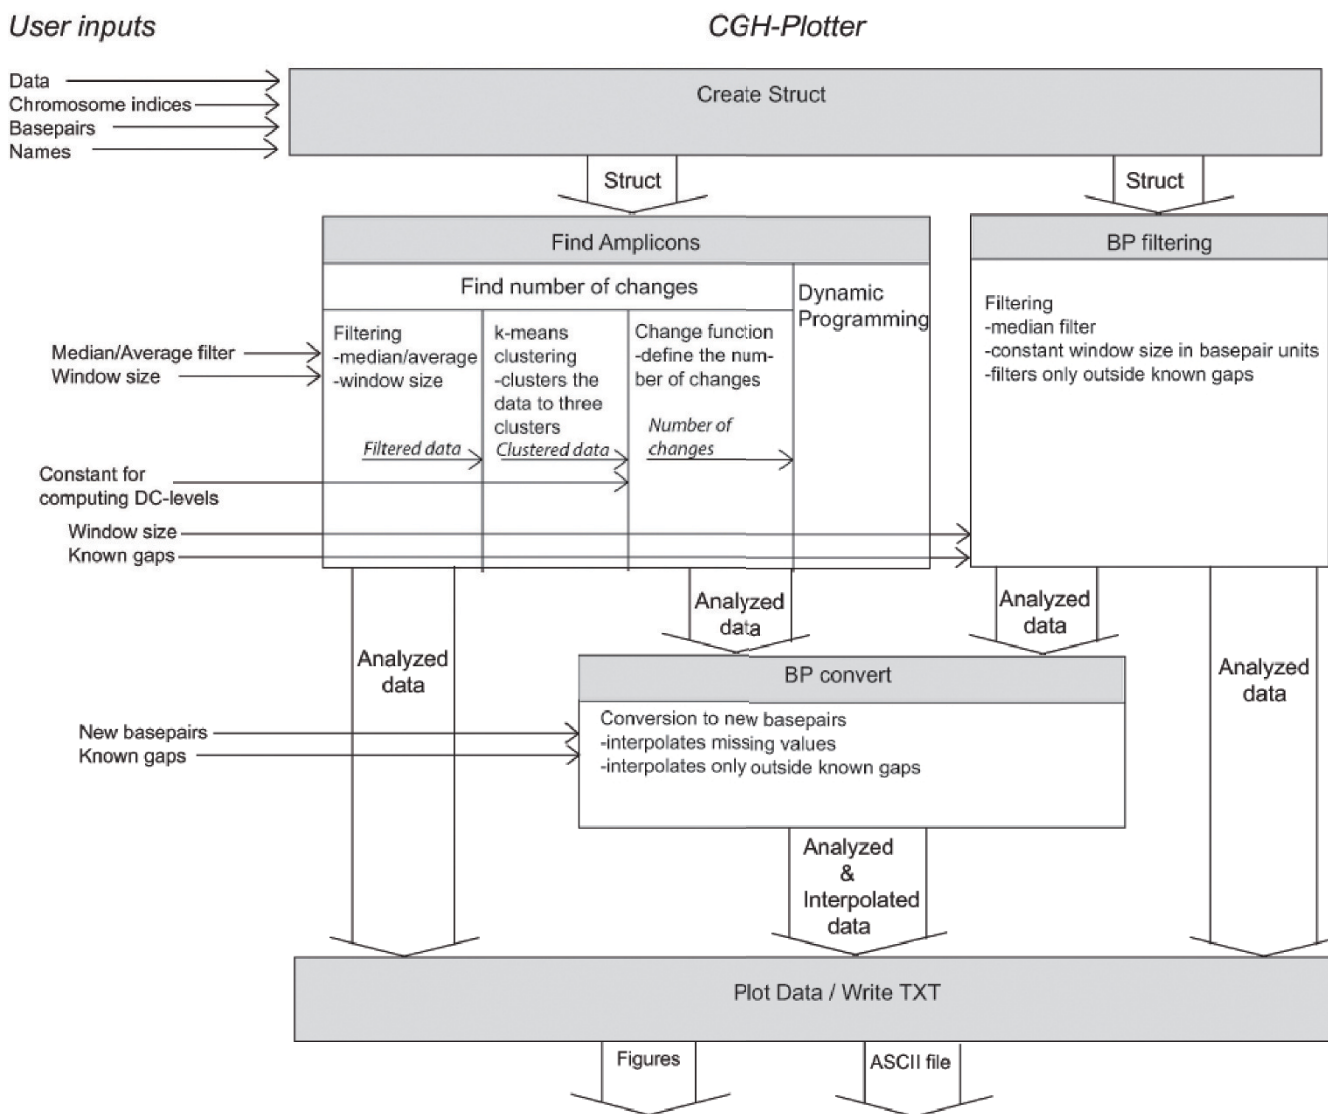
User inputs

CGH-Plotter

Data
Chromosome indices
Basepairs
Names

Create Struct

Struct

Struct

Find Amplicons

Find number of changes

Dynamic Programming

Filtering
-median/average
-window size

k-means clustering
-clusters the data to three clusters

Change function
-define the number of changes

Filtered data

Clustered data

Number of changes

Median/Average filter
Window size

Constant for computing DC-levels

Window size
Known gaps

BP filtering

Filtering
-median filter
-constant window size in basepair units
-filters only outside known gaps

Analyzed data

Analyzed data

Analyzed data

Analyzed data

BP convert

Conversion to new basepairs
-interpolates missing values
-interpolates only outside known gaps

New basepairs
Known gaps

Analyzed & Interpolated data

Plot Data / Write TXT

Figures

ASCII file